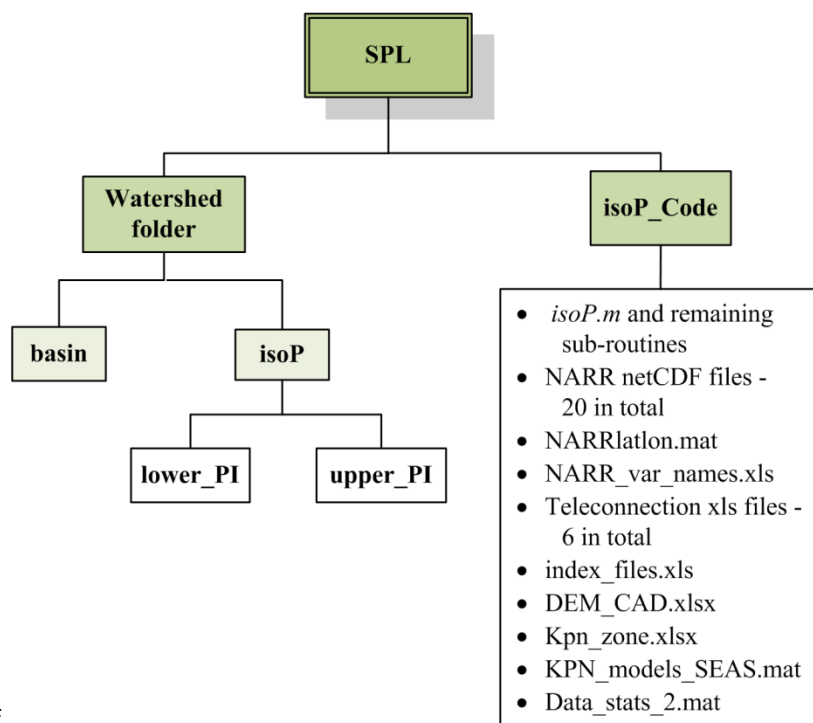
SPL

Watershed folder

isoP_Code

basin

isoP

lower_PI

upper_PI

- *isoP.m* and remaining sub-routines
- NARR netCDF files - 20 in total
- NARRlatlon.mat
- NARR_var_names.xls
- Teleconnection xls files - 6 in total
- index_files.xls
- DEM_CAD.xlsx
- Kpn_zone.xlsx
- KPN_models_SEAS.mat
- Data_stats_2.mat